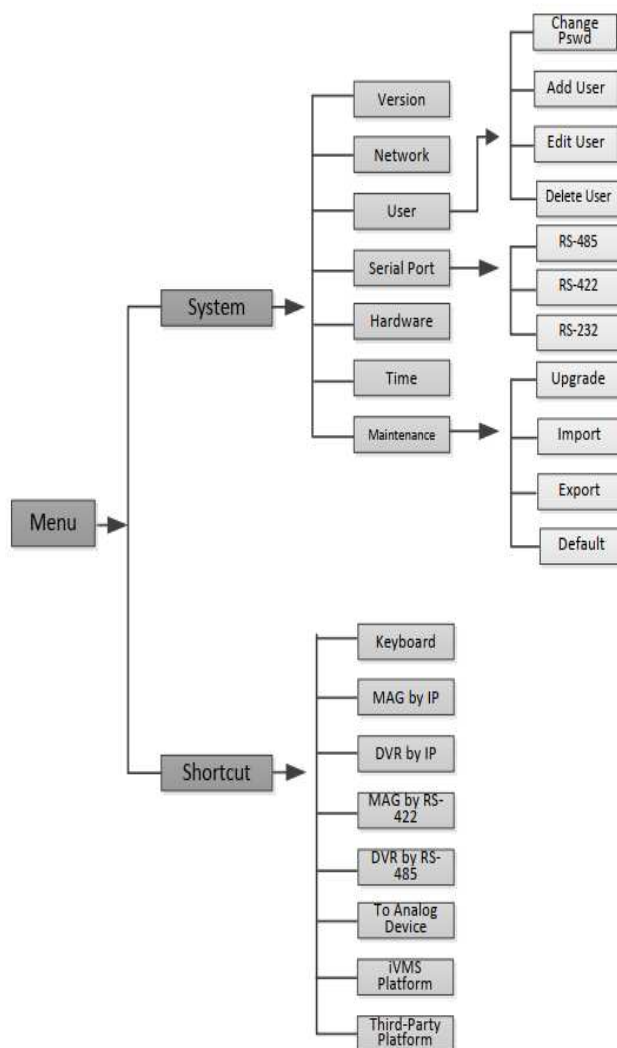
Menu

System

Version

Network

User

Change Pswd

Add User

Edit User

Delete User

Serial Port

RS-485

RS-422

RS-232

Hardware

Time

Maintenance

Upgrade

Import

Export

Default

Shortcut

Keyboard

MAG by IP

DVR by IP

MAG by RS-422

DVR by RS-485

To Analog Device

iVMS Platform

Third-Party Platform